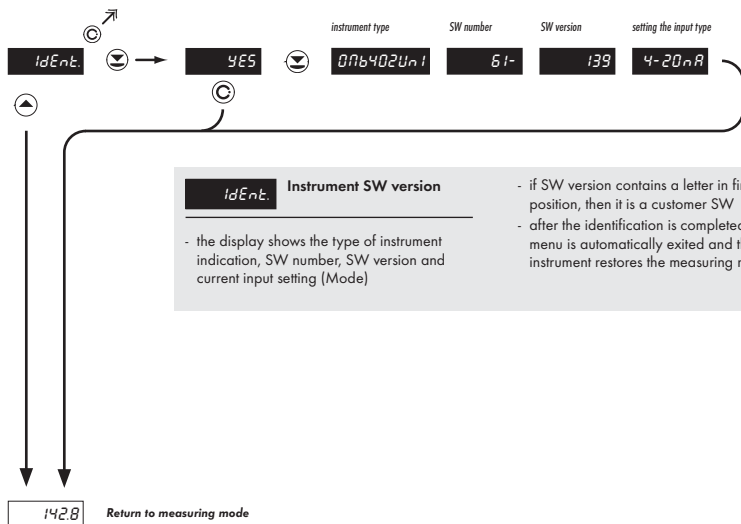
instrument type SW number SW version setting the input type

IdEnt. YES OMB402Uni 61- 139 4-20mA

IdEnt. Instrument SW version

- the display shows the type of instrument indication, SW number, SW version and current input setting (Mode)

- if SW version contains a letter in fi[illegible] position, then it is a customer SW
- after the identification is complete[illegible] menu is automatically exited and t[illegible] instrument restores the measuring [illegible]

142.8 Return to measuring mode